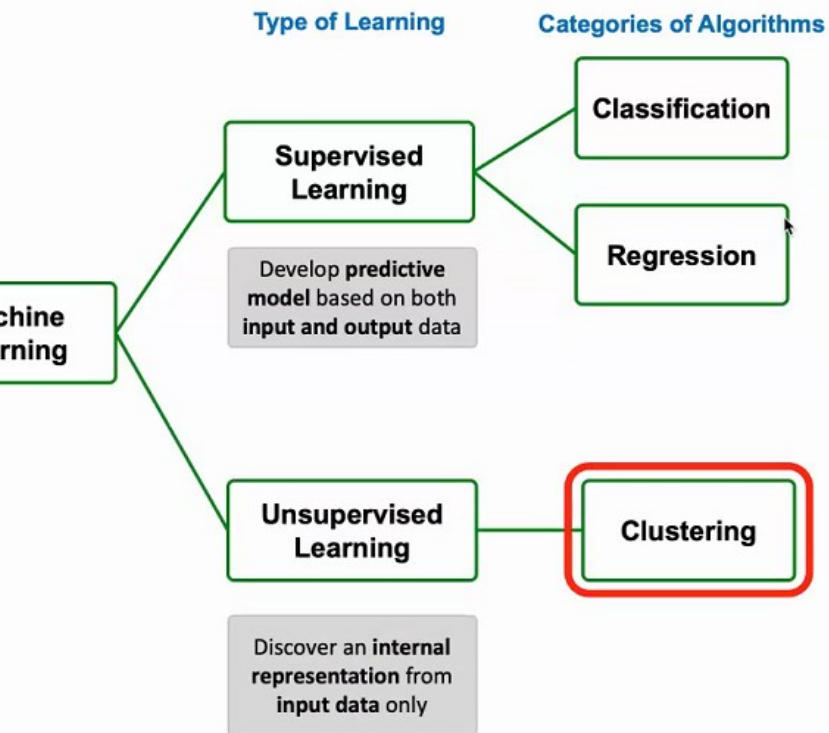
Type of Learning

Categories of Algorithms

chine
rning

Supervised Learning

Develop **predictive model** based on both **input and output** data

Classification

Regression

Unsupervised Learning

Discover an **internal representation** from **input data** only

Clustering